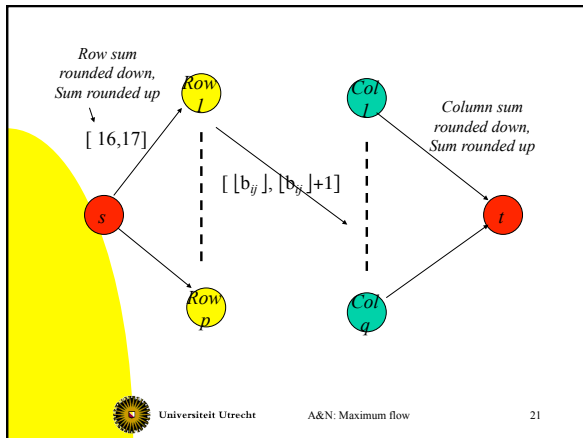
Row sum rounded down, Sum rounded up

[ 16,17]

Row 1

Col 1

Column sum rounded down, Sum rounded up

$[\lfloor b_{ij} \rfloor, \lfloor b_{ij} \rfloor+1]$

s

t

Row p

Col q

Universiteit Utrecht

A&N: Maximum flow

21